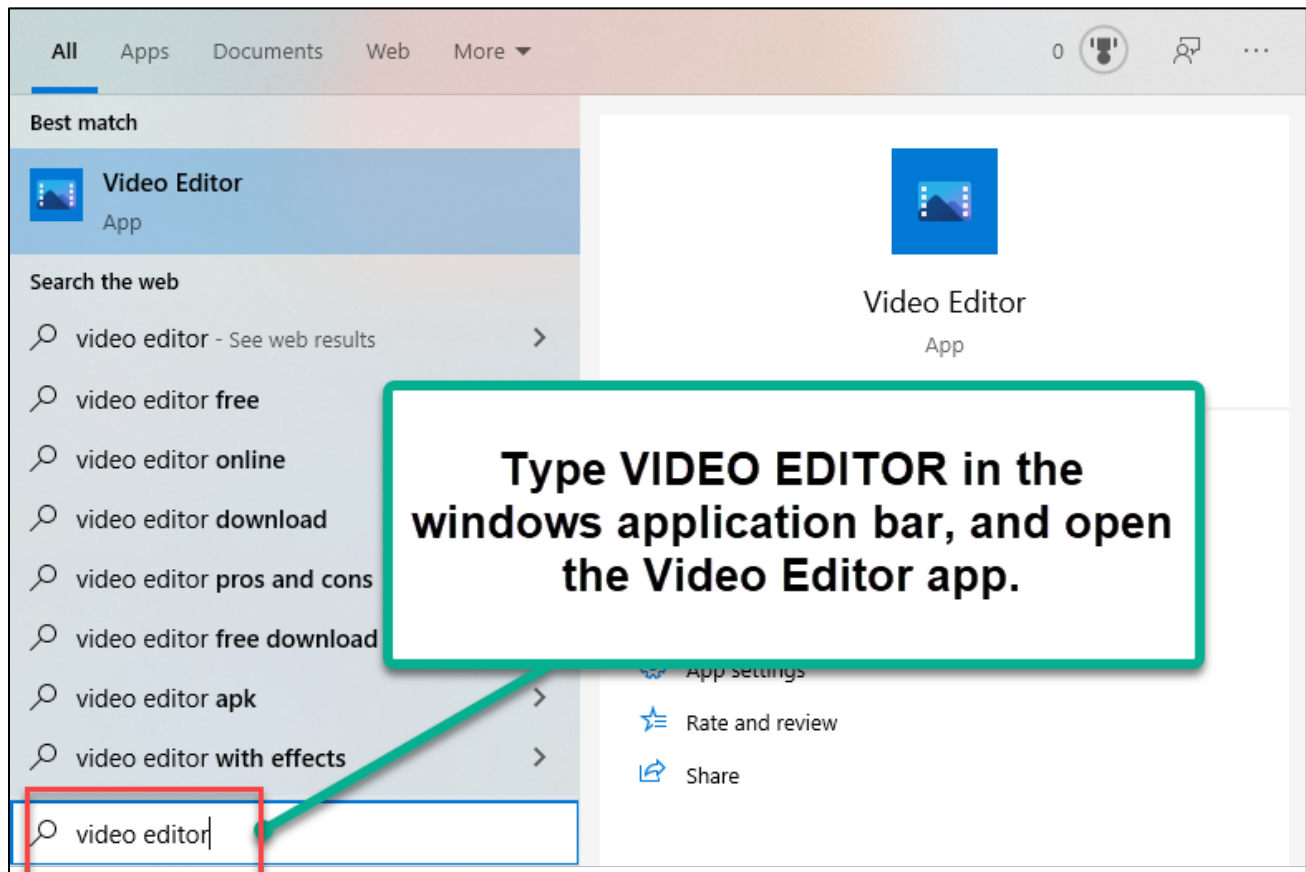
All Apps Documents Web More

0

Best match

Video Editor
App

Search the web

video editor - See web results

video editor free

video editor online

video editor download

video editor pros and cons

video editor free download

video editor apk

video editor with effects

video editor

Video Editor
App

Type VIDEO EDITOR in the windows application bar, and open the Video Editor app.

App settings

Rate and review

Share